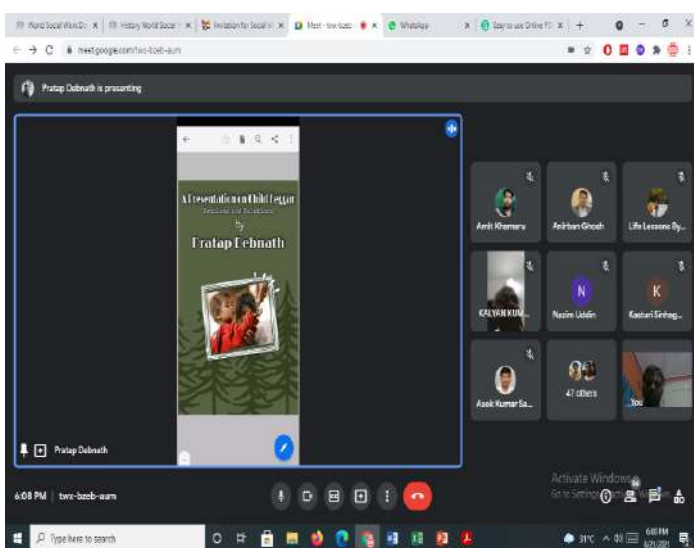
World Social Work Da ×   History World Social ×   Invitation for Social W ×   Meet - twx-bzeb ×   WhatsApp ×   Easy to use Online PD ×   +

meet.google.com/twx-bzeb-aum

Pratap Debnath is presenting

A Presentation on Child Beggar
Problems and Solutions
By
Pratap Debnath

Pratap Debnath

Amit Khamaru
Anirban Ghosh
Life Lessons By...
KALYAN KUM...
N
Nazim Uddin
K
Kasturi Sinhag...
Asok Kumar Sa...
47 others
You

Activate Windows
Go to Settings to activate Windows.

6:08 PM | twx-bzeb-aum

Type here to search

31°C

6:08 PM
6/21/2021